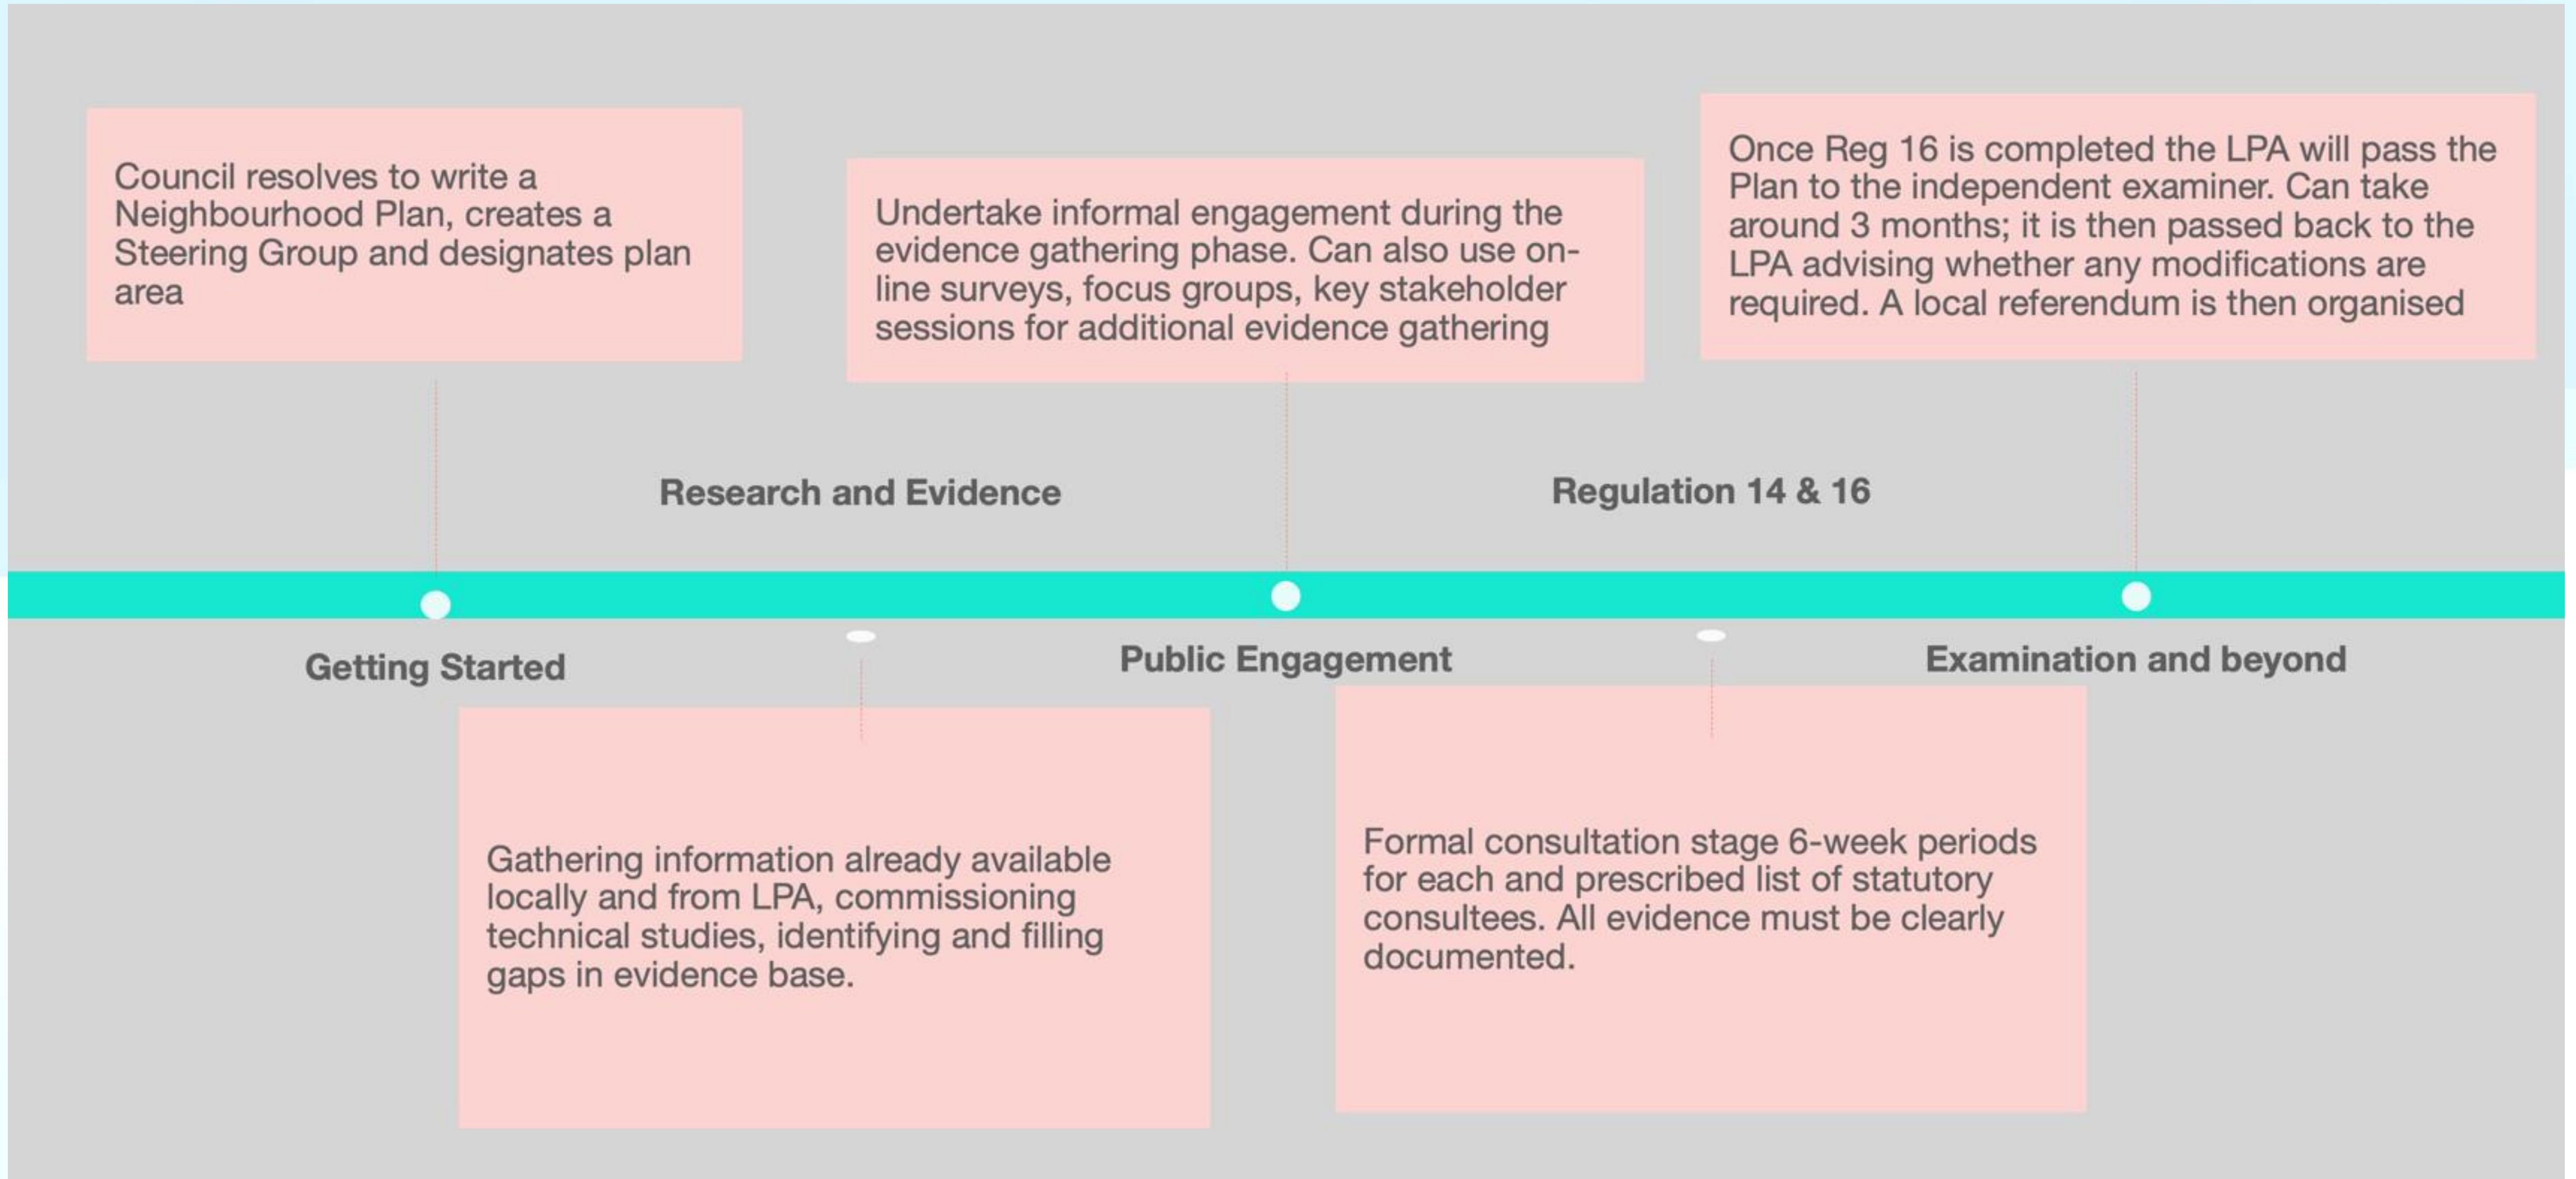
Council resolves to write a Neighbourhood Plan, creates a Steering Group and designates plan area

Undertake informal engagement during the evidence gathering phase. Can also use on-line surveys, focus groups, key stakeholder sessions for additional evidence gathering

Once Reg 16 is completed the LPA will pass the Plan to the independent examiner. Can take around 3 months; it is then passed back to the LPA advising whether any modifications are required. A local referendum is then organised

Research and Evidence

Regulation 14 & 16

Getting Started

Public Engagement

Examination and beyond

Gathering information already available locally and from LPA, commissioning technical studies, identifying and filling gaps in evidence base.

Formal consultation stage 6-week periods for each and prescribed list of statutory consultees. All evidence must be clearly documented.